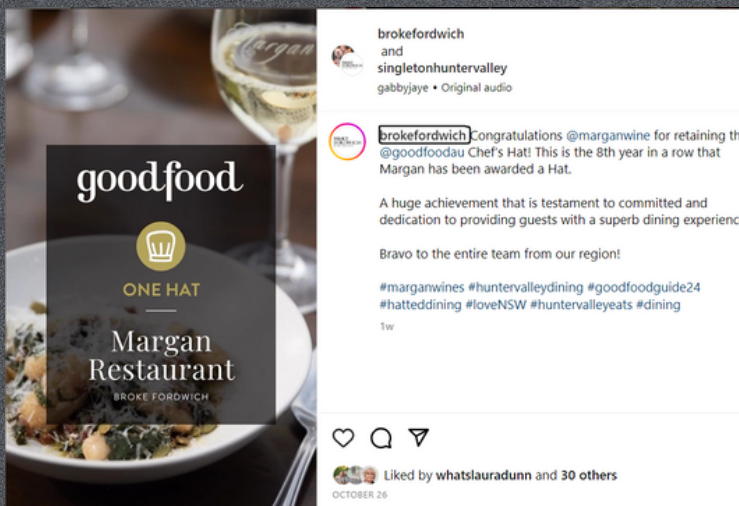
Margan

goodfood

ONE HAT

Margan Restaurant

BROKE FORDWICH

brokefordwich and singletonhuntervalley

gabbyjaye • Original audio

brokefordwich Congratulations @marganwine for retaining th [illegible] @goodfoodau Chef's Hat! This is the 8th year in a row that Margan has been awarded a Hat.

A huge achievement that is testament to committed and dedication to providing guests with a superb dining experienc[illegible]

Bravo to the entire team from our region!

#marganwines #huntervalleydining #goodfoodguide24 #hatteddining #loveNSW #huntervalleyeats #dining

1w

Liked by whatslauradunn and 30 others

OCTOBER 26